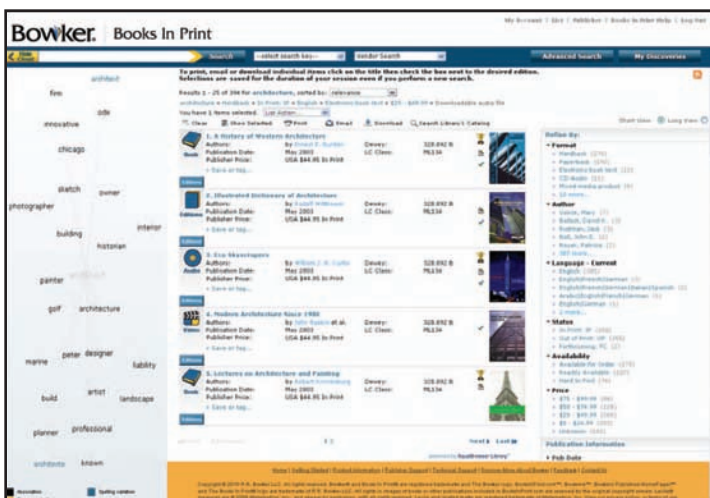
Bowker. Books In Print

My Account | Site | Publisher | Books In Print Help | Log Out

Search --select search key-- Vendor Search Advanced Search My Discoveries

architect
firm
innovative
ode
chicago
sketch
owner
photographer
building
interior
historian
painter
golf
architecture
marine
peter
designer
liability
build
artist
landscape
planner
professional
architects
known

To print, email or download individual items click on the title then check the box next to the desired edition. Selections are saved for the duration of your session even if you perform a new search.

Results 1 - 25 of 394 for architecture, sorted by: relevance

architecture » Hardback » In Print: IP » English » Electronic book text » $25 - $49.99 » Downloadable audio file

You have 1 items selected. (List Action)

Clear Show Selected Print Email Download Search Library's Catalog

Short View Long View

1. A History of Western Architecture
Authors: by
Publication Date: May 2003
Publisher Price: USA $44.95 In Print
Dewey: 328.892 B
LC Class: PR234
Save or tag...

2. Illustrated Dictionary of Architecture
Authors: by
Publication Date: May 2003
Publisher Price: USA $44.95 In Print
Dewey: 328.892 B
LC Class: PR234
Save or tag...

3. Eco Skyscrapers
Authors: by
Publication Date: May 2003
Publisher Price: USA $44.95 In Print
Dewey: 328.892 B
LC Class: PR234
Save or tag...

4. Modern Architecture Since 1900
Authors: by et al.
Publication Date: May 2003
Publisher Price: USA $44.95 In Print
Dewey: 328.892 B
LC Class: PR234
Save or tag...

5. Lectures on Architecture and Painting
Authors: by
Publication Date: May 2003
Publisher Price: USA $44.95 In Print
Dewey: 328.892 B
LC Class: PR234
Save or tag...

Refine By:
Format
Author
Language - Current
Status
Availability
Price
Publication Information
Pub Date

Next Last

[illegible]